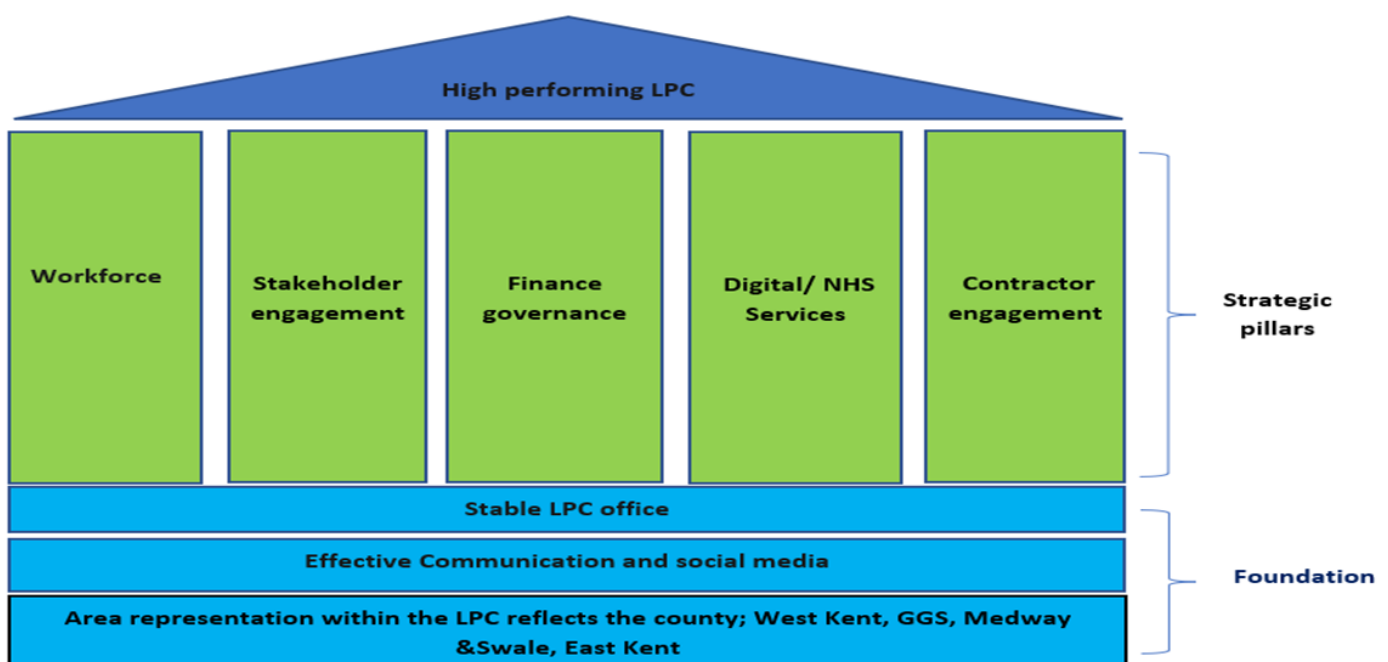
High performing LPC

Workforce

Stakeholder engagement

Finance governance

Digital/ NHS Services

Contractor engagement

Strategic pillars

Stable LPC office

Effective Communication and social media

Area representation within the LPC reflects the county; West Kent, GGS, Medway &Swale, East Kent

Foundation